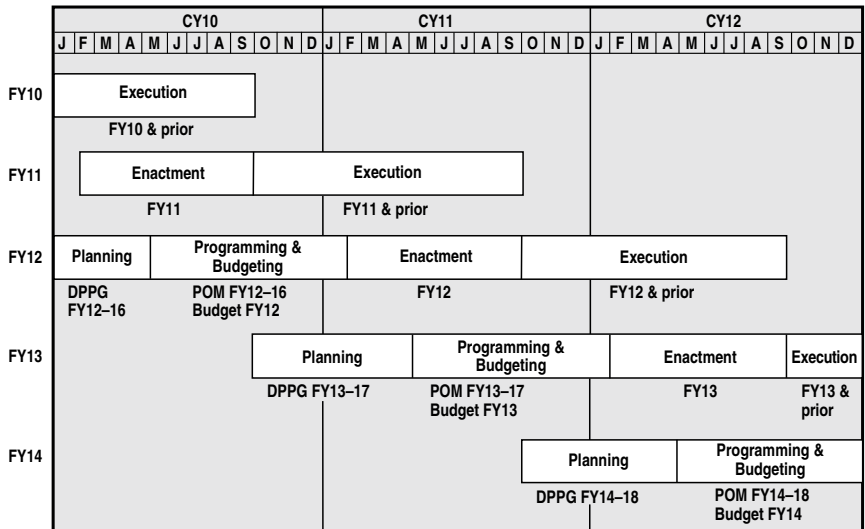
| | CY10 | CY11 | CY12 |
|---|---|---|---|
| | J F M A M J J A S O N D | J F M A M J J A S O N D | J F M A M J J A S O N D |

FY10
Execution
FY10 & prior

FY11
Enactment
FY11
Execution
FY11 & prior

FY12
Planning
DPPG FY12–16
Programming & Budgeting
POM FY12–16
Budget FY12
Enactment
FY12
Execution
FY12 & prior

FY13
Planning
DPPG FY13–17
Programming & Budgeting
POM FY13–17
Budget FY13
Enactment
FY13
Execution
FY13 & prior

FY14
Planning
DPPG FY14–18
Programming & Budgeting
POM FY14–18
Budget FY14